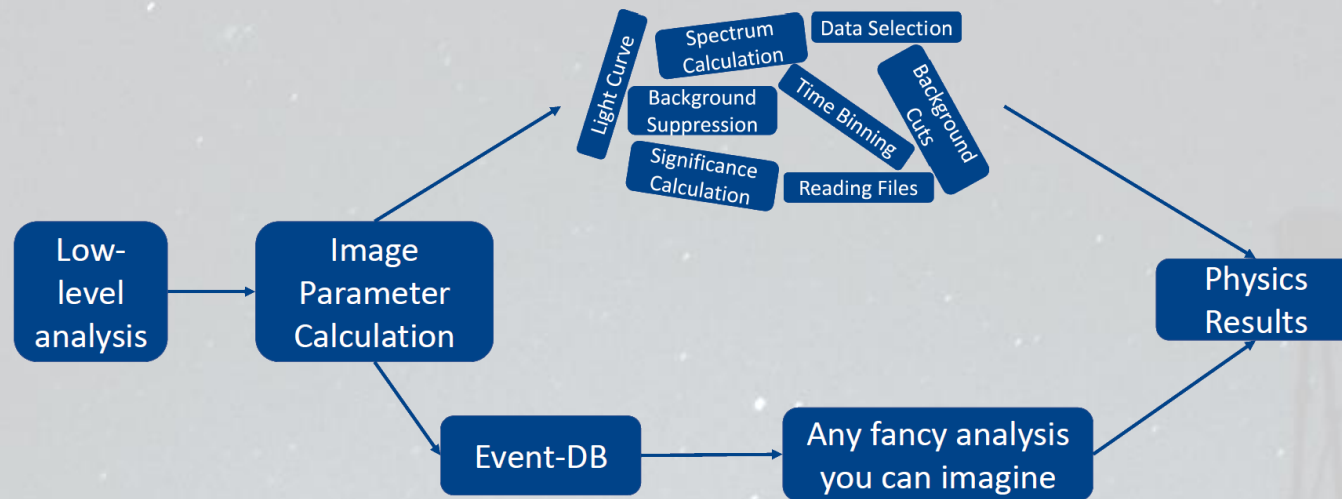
Light Curve

Spectrum Calculation

Data Selection

Background Suppression

Time Binning

Background Cuts

Significance Calculation

Reading Files

Low-level analysis

Image Parameter Calculation

Physics Results

Event-DB

Any fancy analysis you can imagine